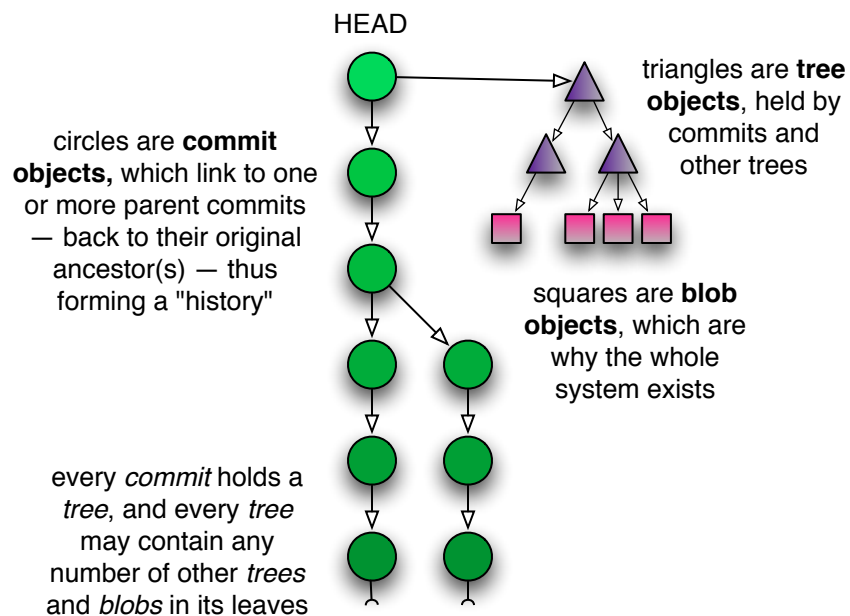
HEAD

triangles are **tree objects**, held by commits and other trees

circles are **commit objects,** which link to one or more parent commits — back to their original ancestor(s) — thus forming a "history"

squares are **blob objects**, which are why the whole system exists

every *commit* holds a *tree*, and every *tree* may contain any number of other *trees* and *blobs* in its leaves